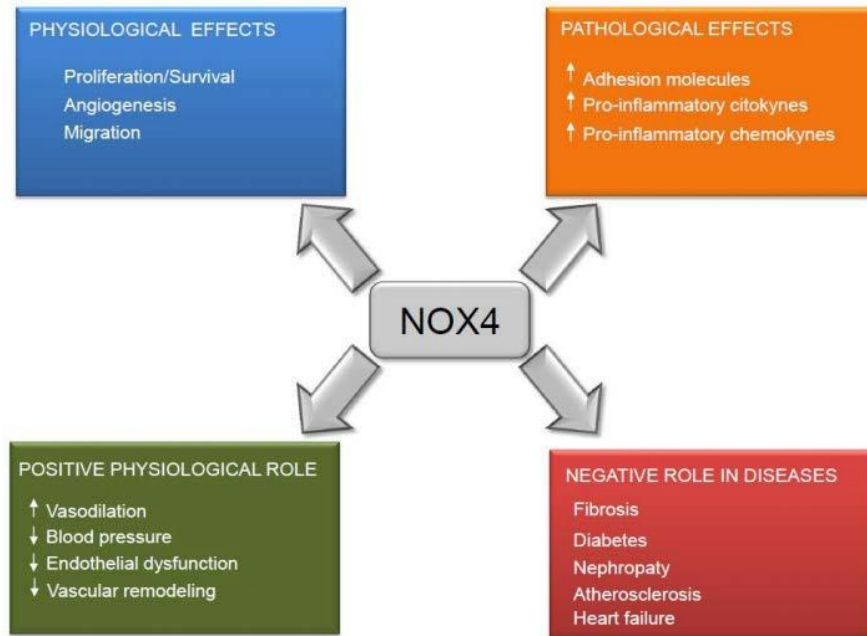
PHYSIOLOGICAL EFFECTS

Proliferation/Survival
Angiogenesis
Migration

PATHOLOGICAL EFFECTS

↑ Adhesion molecules
↑ Pro-inflammatory citokynes
↑ Pro-inflammatory chemokynes

NOX4

POSITIVE PHYSIOLOGICAL ROLE

↑ Vasodilation
↓ Blood pressure
↓ Endothelial dysfunction
↓ Vascular remodeling

NEGATIVE ROLE IN DISEASES

Fibrosis
Diabetes
Nephropaty
Atherosclerosis
Heart failure